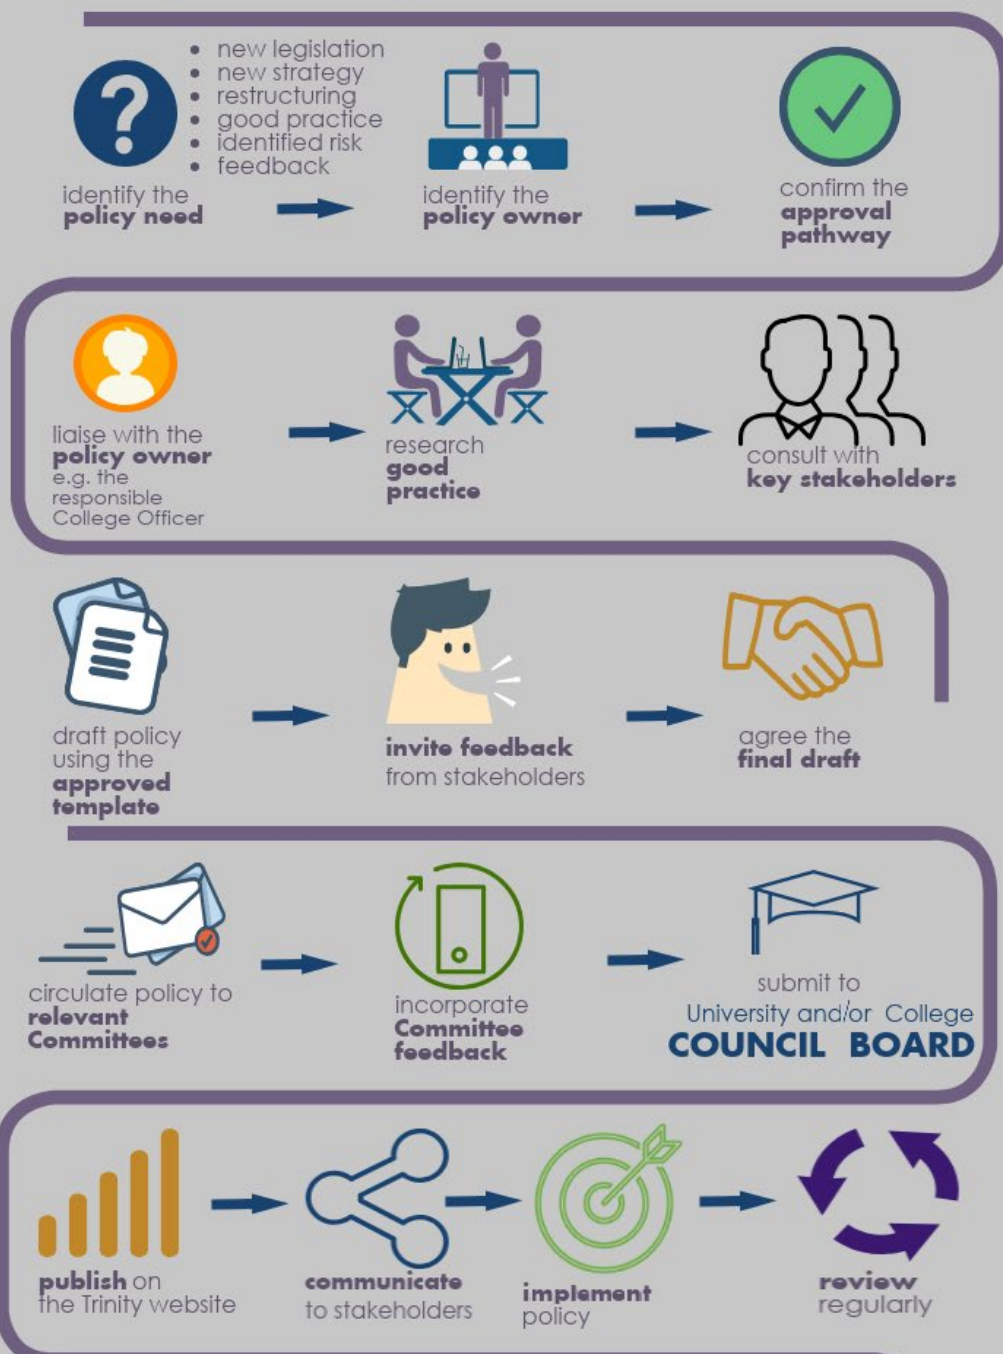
- new legislation
- new strategy
- restructuring
- good practice
- identified risk
- feedback

identify the **policy need**

identify the **policy owner**

confirm the **approval pathway**

liaise with the **policy owner** e.g. the responsible College Officer

research **good practice**

consult with **key stakeholders**

draft policy using the **approved template**

**invite feedback** from stakeholders

agree the **final draft**

circulate policy to **relevant Committees**

incorporate **Committee feedback**

submit to University and/or College **COUNCIL BOARD**

**publish** on the Trinity website

**communicate** to stakeholders

**implement** policy

**review** regularly